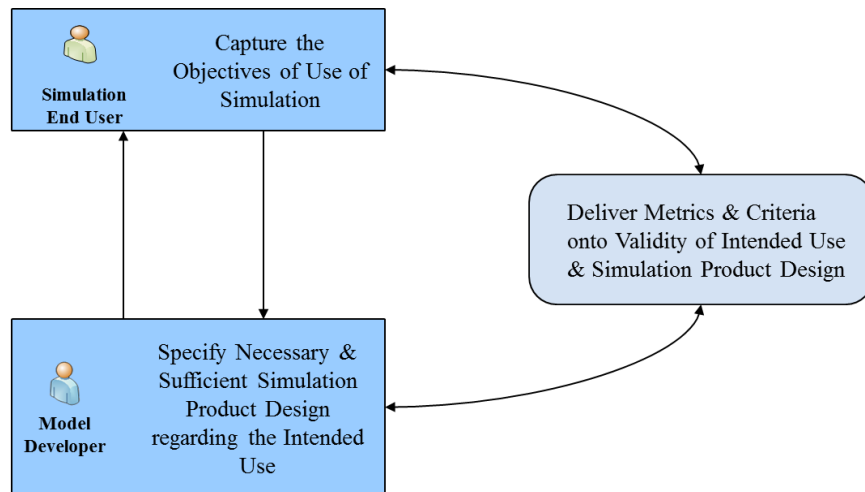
Simulation End User

Capture the Objectives of Use of Simulation

Deliver Metrics & Criteria onto Validity of Intended Use & Simulation Product Design

Model Developer

Specify Necessary & Sufficient Simulation Product Design regarding the Intended Use